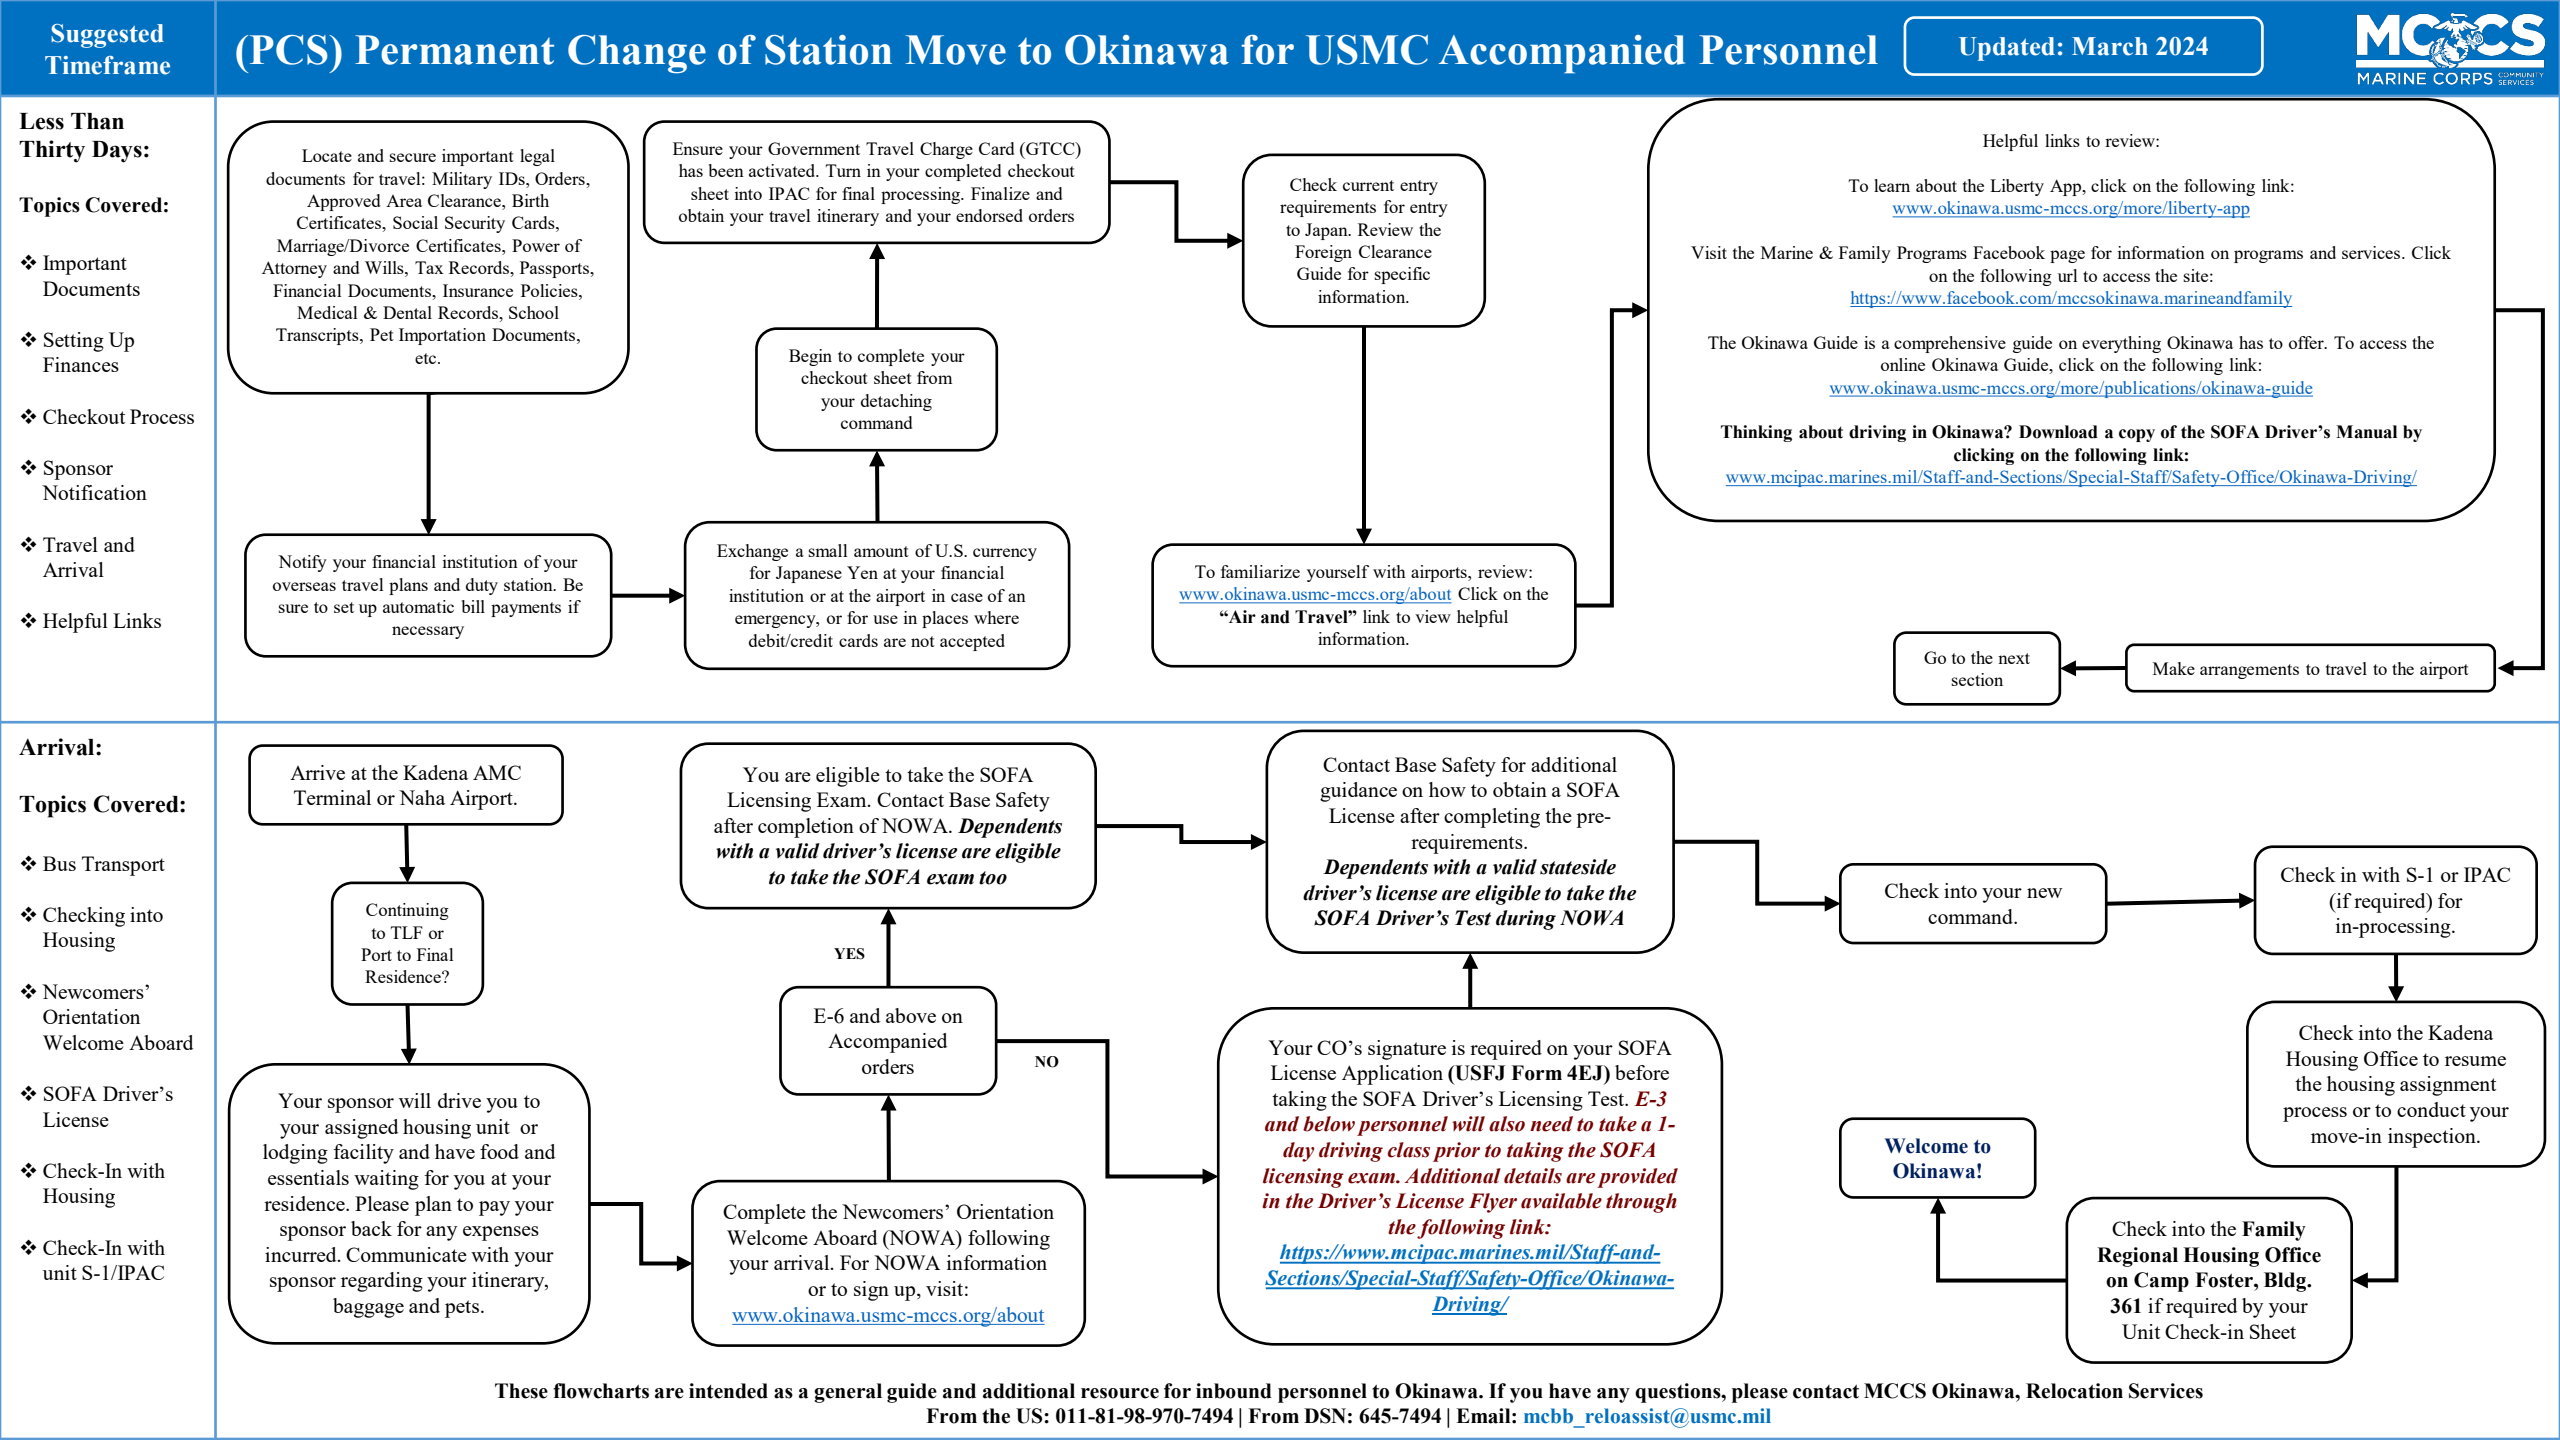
Suggested Timeframe

(PCS) Permanent Change of Station Move to Okinawa for USMC Accompanied Personnel

Updated: March 2024

MCCS MARINE CORPS COMMUNITY SERVICES

Less Than Thirty Days:

Topics Covered:

❖ Important Documents

❖ Setting Up Finances

❖ Checkout Process

❖ Sponsor Notification

❖ Travel and Arrival

❖ Helpful Links

Locate and secure important legal documents for travel: Military IDs, Orders, Approved Area Clearance, Birth Certificates, Social Security Cards, Marriage/Divorce Certificates, Power of Attorney and Wills, Tax Records, Passports, Financial Documents, Insurance Policies, Medical & Dental Records, School Transcripts, Pet Importation Documents, etc.

Ensure your Government Travel Charge Card (GTCC) has been activated. Turn in your completed checkout sheet into IPAC for final processing. Finalize and obtain your travel itinerary and your endorsed orders

Check current entry requirements for entry to Japan. Review the Foreign Clearance Guide for specific information.

Helpful links to review:

To learn about the Liberty App, click on the following link: www.okinawa.usmc-mccs.org/more/liberty-app

Visit the Marine & Family Programs Facebook page for information on programs and services. Click on the following url to access the site: https://www.facebook.com/mccsokinawa.marineandfamily

The Okinawa Guide is a comprehensive guide on everything Okinawa has to offer. To access the online Okinawa Guide, click on the following link: www.okinawa.usmc-mccs.org/more/publications/okinawa-guide

Thinking about driving in Okinawa? Download a copy of the SOFA Driver's Manual by clicking on the following link: www.mcipac.marines.mil/Staff-and-Sections/Special-Staff/Safety-Office/Okinawa-Driving/

Begin to complete your checkout sheet from your detaching command

Notify your financial institution of your overseas travel plans and duty station. Be sure to set up automatic bill payments if necessary

Exchange a small amount of U.S. currency for Japanese Yen at your financial institution or at the airport in case of an emergency, or for use in places where debit/credit cards are not accepted

To familiarize yourself with airports, review: www.okinawa.usmc-mccs.org/about Click on the "Air and Travel" link to view helpful information.

Go to the next section

Make arrangements to travel to the airport

Arrival:

Topics Covered:

❖ Bus Transport

❖ Checking into Housing

❖ Newcomers' Orientation Welcome Aboard

❖ SOFA Driver's License

❖ Check-In with Housing

❖ Check-In with unit S-1/IPAC

Arrive at the Kadena AMC Terminal or Naha Airport.

You are eligible to take the SOFA Licensing Exam. Contact Base Safety after completion of NOWA. *Dependents with a valid driver's license are eligible to take the SOFA exam too*

Contact Base Safety for additional guidance on how to obtain a SOFA License after completing the pre-requirements.
*Dependents with a valid stateside driver's license are eligible to take the SOFA Driver's Test during NOWA*

Check into your new command.

Check in with S-1 or IPAC (if required) for in-processing.

Continuing to TLF or Port to Final Residence?

YES

E-6 and above on Accompanied orders

NO

Your CO's signature is required on your SOFA License Application **(USFJ Form 4EJ)** before taking the SOFA Driver's Licensing Test. *E-3 and below personnel will also need to take a 1-day driving class prior to taking the SOFA licensing exam. Additional details are provided in the Driver's License Flyer available through the following link: https://www.mcipac.marines.mil/Staff-and-Sections/Special-Staff/Safety-Office/Okinawa-Driving/*

Check into the Kadena Housing Office to resume the housing assignment process or to conduct your move-in inspection.

Welcome to Okinawa!

Your sponsor will drive you to your assigned housing unit or lodging facility and have food and essentials waiting for you at your residence. Please plan to pay your sponsor back for any expenses incurred. Communicate with your sponsor regarding your itinerary, baggage and pets.

Complete the Newcomers' Orientation Welcome Aboard (NOWA) following your arrival. For NOWA information or to sign up, visit: www.okinawa.usmc-mccs.org/about

Check into the **Family Regional Housing Office on Camp Foster, Bldg. 361** if required by your Unit Check-in Sheet

These flowcharts are intended as a general guide and additional resource for inbound personnel to Okinawa. If you have any questions, please contact MCCS Okinawa, Relocation Services
From the US: 011-81-98-970-7494 | From DSN: 645-7494 | Email: mcbb_reloassist@usmc.mil